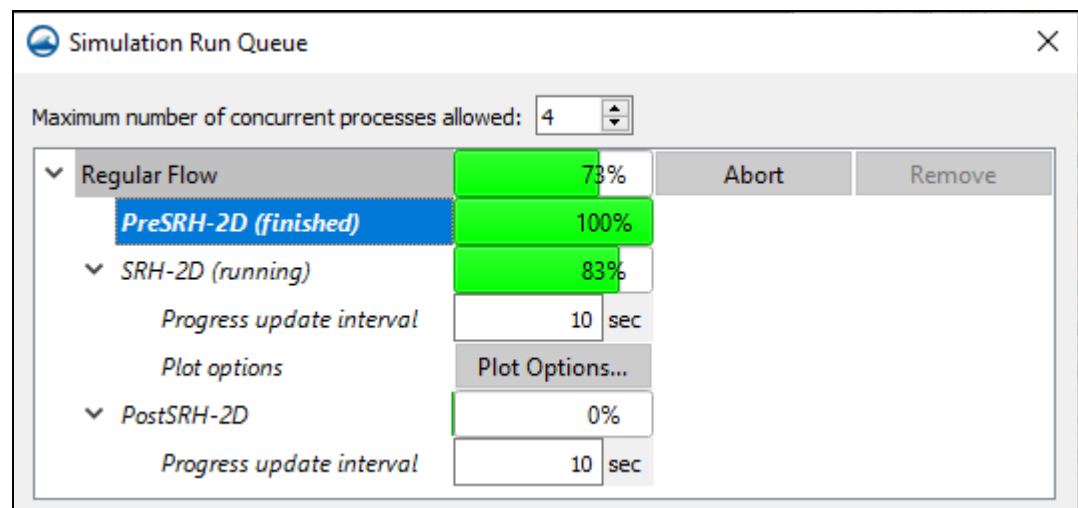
Simulation Run Queue

Maximum number of concurrent processes allowed: 4

Regular Flow 73% Abort Remove

PreSRH-2D (finished) 100%

SRH-2D (running) 83%

Progress update interval 10 sec

Plot options Plot Options...

PostSRH-2D 0%

Progress update interval 10 sec